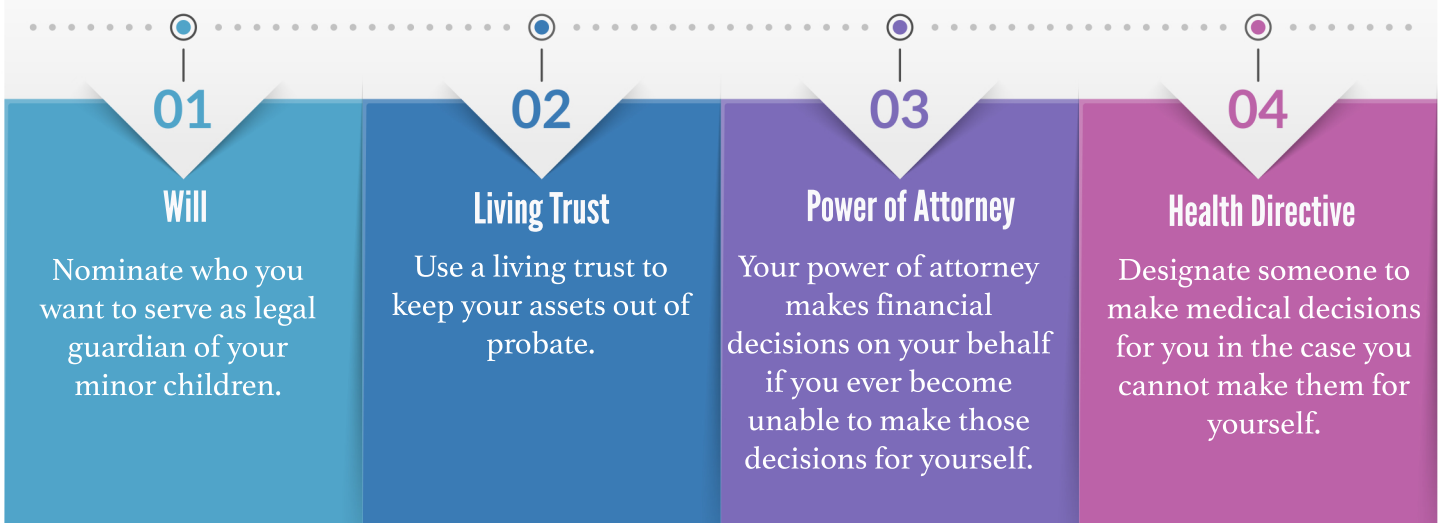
01

Will

Nominate who you want to serve as legal guardian of your minor children.

02

Living Trust

Use a living trust to keep your assets out of probate.

03

Power of Attorney

Your power of attorney makes financial decisions on your behalf if you ever become unable to make those decisions for yourself.

04

Health Directive

Designate someone to make medical decisions for you in the case you cannot make them for yourself.